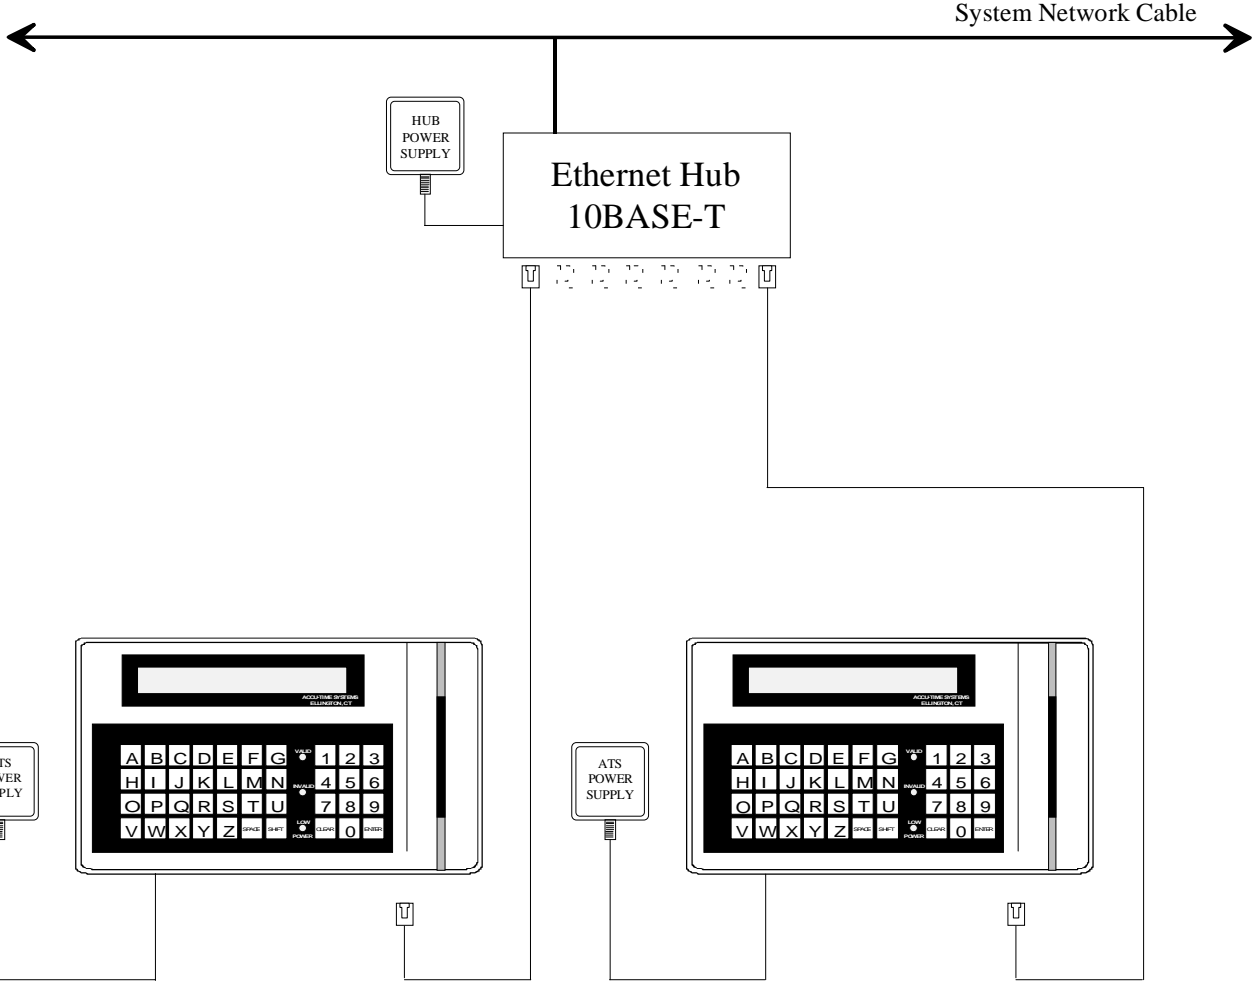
System Network Cable

HUB POWER SUPPLY

Ethernet Hub 10BASE-T

ACCU-TIME SYSTEMS ELLINGTON, CT

A B C D E F G VALID 1 2 3
H I J K L M N INVALID 4 5 6
O P Q R S T U 7 8 9
V W X Y Z SPACE SHIFT LOW POWER CLEAR 0 ENTER

TS WER PLY

ACCU-TIME SYSTEMS ELLINGTON, CT

ATS POWER SUPPLY

A B C D E F G VALID 1 2 3
H I J K L M N INVALID 4 5 6
O P Q R S T U 7 8 9
V W X Y Z SPACE SHIFT LOW POWER CLEAR 0 ENTER